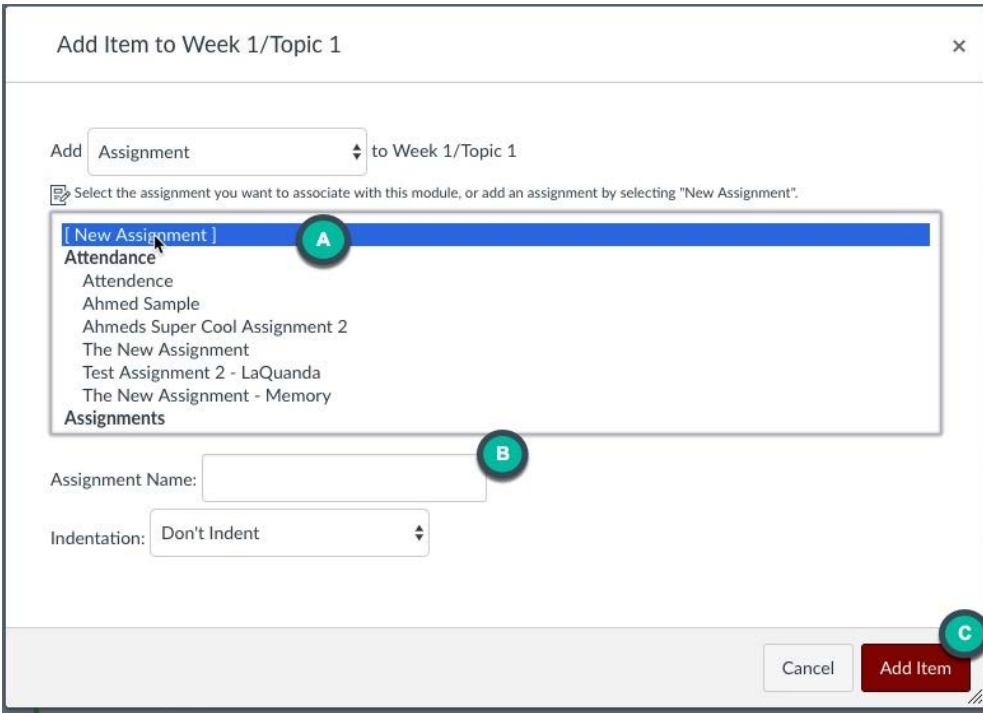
Add Item to Week 1/Topic 1

×

Add Assignment to Week 1/Topic 1

Select the assignment you want to associate with this module, or add an assignment by selecting "New Assignment".

[ New Assignment ]
Attendance
Attendence
Ahmed Sample
Ahmeds Super Cool Assignment 2
The New Assignment
Test Assignment 2 - LaQuanda
The New Assignment - Memory
Assignments

A

B

Assignment Name:

Indentation: Don't Indent

C

Cancel

Add Item